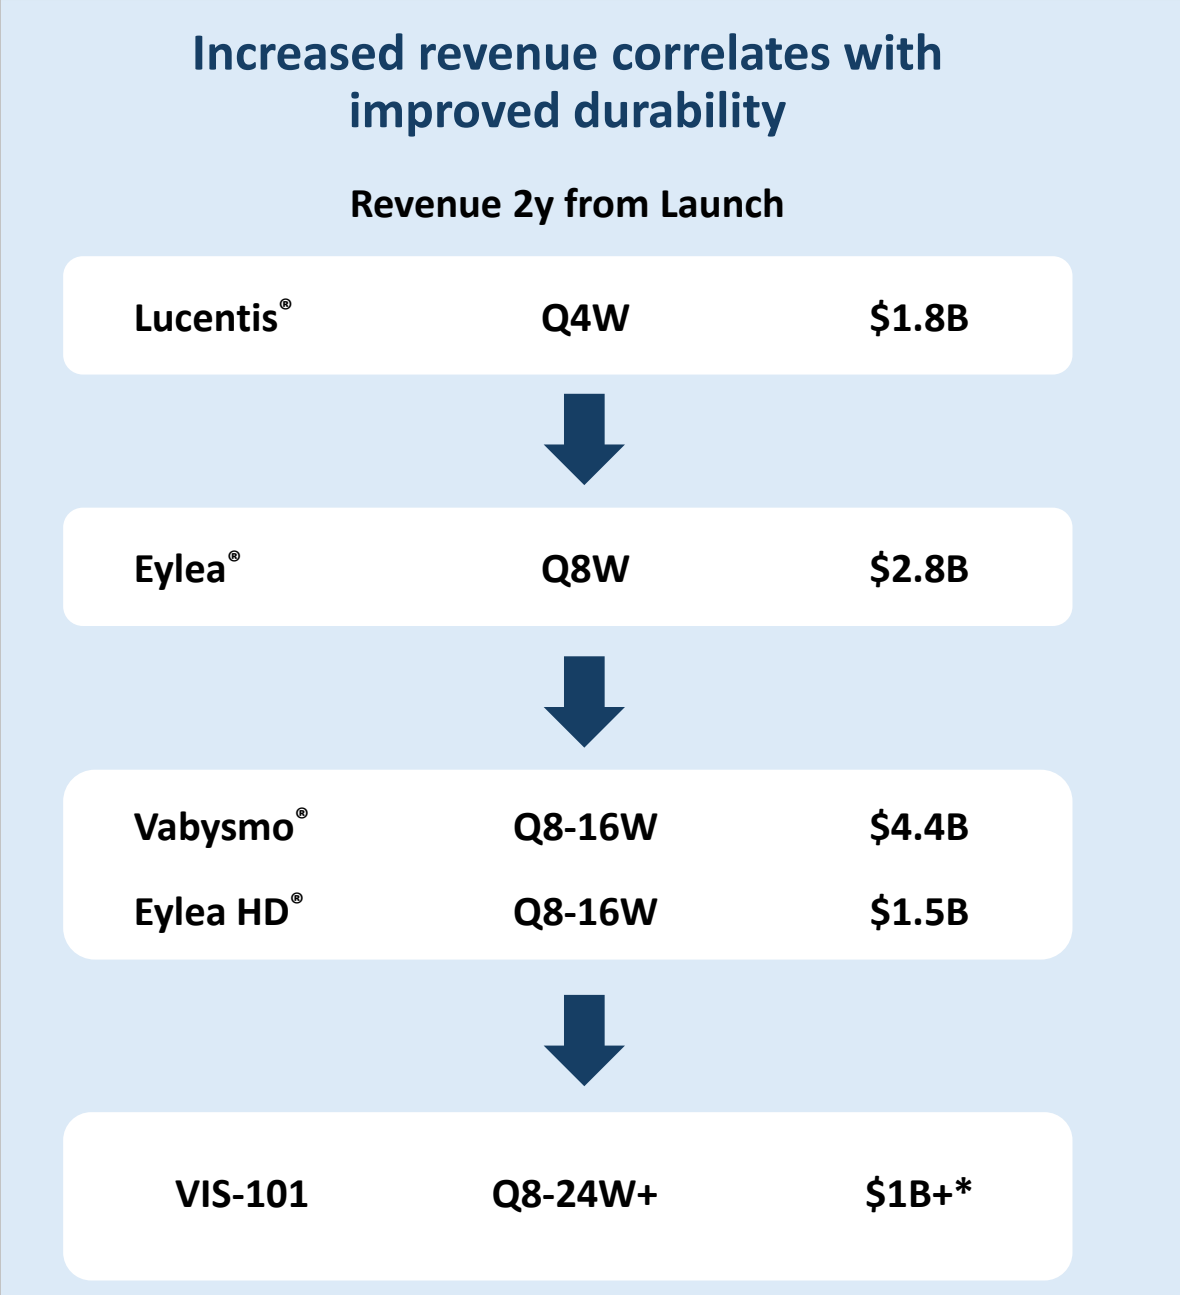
Increased revenue correlates with improved durability

Revenue 2y from Launch

| | | |
|---|---|---|
| Lucentis® | Q4W | \$1.8B |
| Eylea® | Q8W | \$2.8B |
| Vabysmo® | Q8-16W | \$4.4B |
| Eylea HD® | Q8-16W | \$1.5B |
| VIS-101 | Q8-24W+ | \$1B+* |